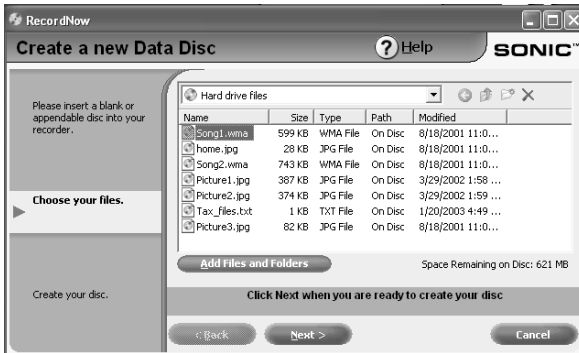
RecordNow

Create a new Data Disc

Help

SONIC

Please insert a blank or appendable disc into your recorder.

Choose your files.

Create your disc.

Hard drive files

| Name | Size | Type | Path | Modified |
|---|---|---|---|---|
| Song1.wma | 599 KB | WMA File | On Disc | 8/18/2001 11:0... |
| home.jpg | 28 KB | JPG File | On Disc | 8/18/2001 11:0... |
| Song2.wma | 743 KB | WMA File | On Disc | 8/18/2001 11:0... |
| Picture1.jpg | 387 KB | JPG File | On Disc | 3/29/2002 1:58 ... |
| Picture2.jpg | 374 KB | JPG File | On Disc | 3/29/2002 1:59 ... |
| Tax_files.txt | 1 KB | TXT File | On Disc | 1/20/2003 4:49 ... |
| Picture3.jpg | 82 KB | JPG File | On Disc | 8/18/2001 11:0... |

Add Files and Folders

Space Remaining on Disc: 621 MB

Click Next when you are ready to create your disc

< Back

Next >

Cancel